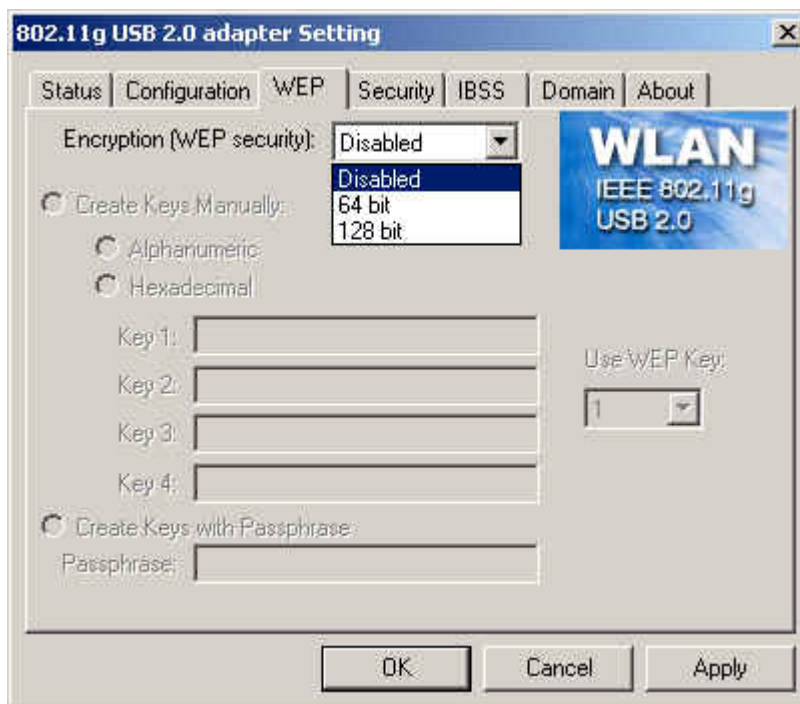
802.11g USB 2.0 adapter Setting

×

Status | Configuration | WEP | Security | IBSS | Domain | About

Encryption (WEP security): Disabled

Disabled
64 bit
128 bit

WLAN
IEEE 802.11g
USB 2.0

Create Keys Manually:

Alphanumeric

Hexadecimal

Key 1:

Key 2:

Key 3:

Key 4:

Use WEP Key:

1

Create Keys with Passphrase

Passphrase:

OK | Cancel | Apply